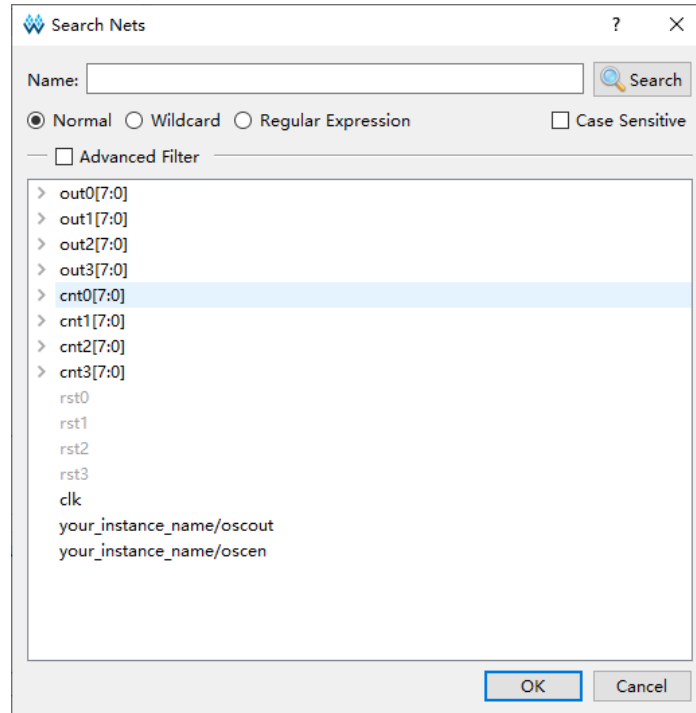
Search Nets ? ×

Name: Search

Normal Wildcard Regular Expression Case Sensitive

Advanced Filter

out0[7:0]
out1[7:0]
out2[7:0]
out3[7:0]
cnt0[7:0]
cnt1[7:0]
cnt2[7:0]
cnt3[7:0]
rst0
rst1
rst2
rst3
clk
your_instance_name/oscout
your_instance_name/oscen

OK Cancel